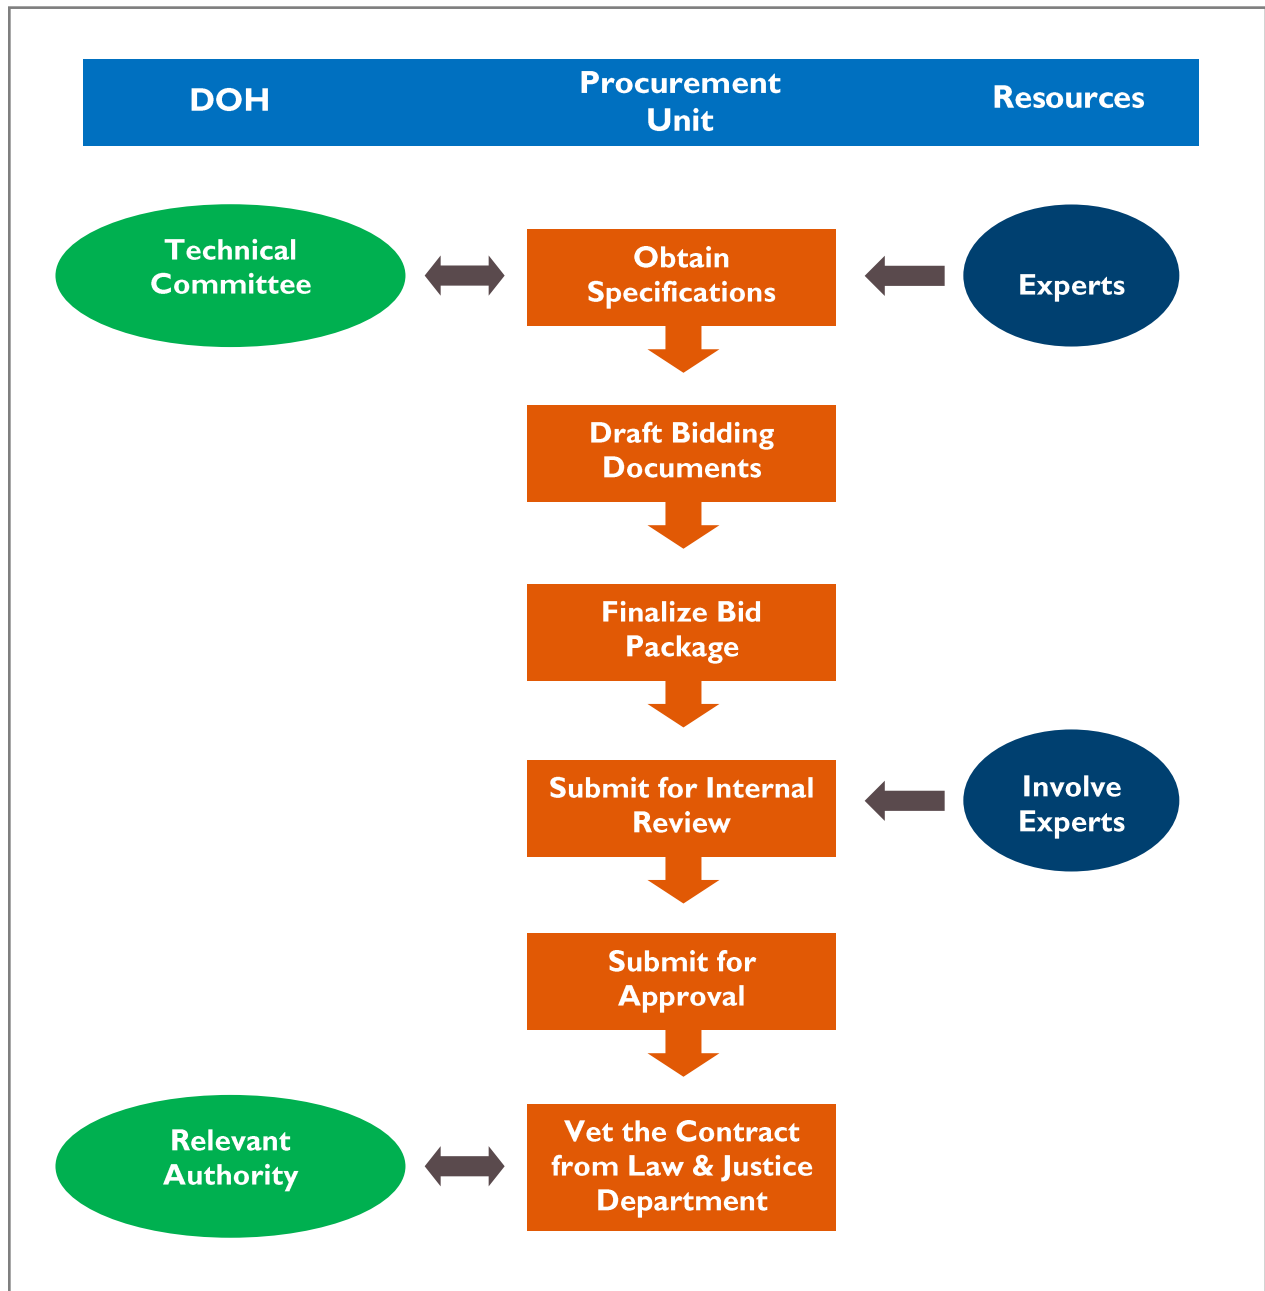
DOH

Procurement Unit

Resources

Technical Committee

Obtain Specifications

Experts

Draft Bidding Documents

Finalize Bid Package

Submit for Internal Review

Involve Experts

Submit for Approval

Relevant Authority

Vet the Contract from Law & Justice Department